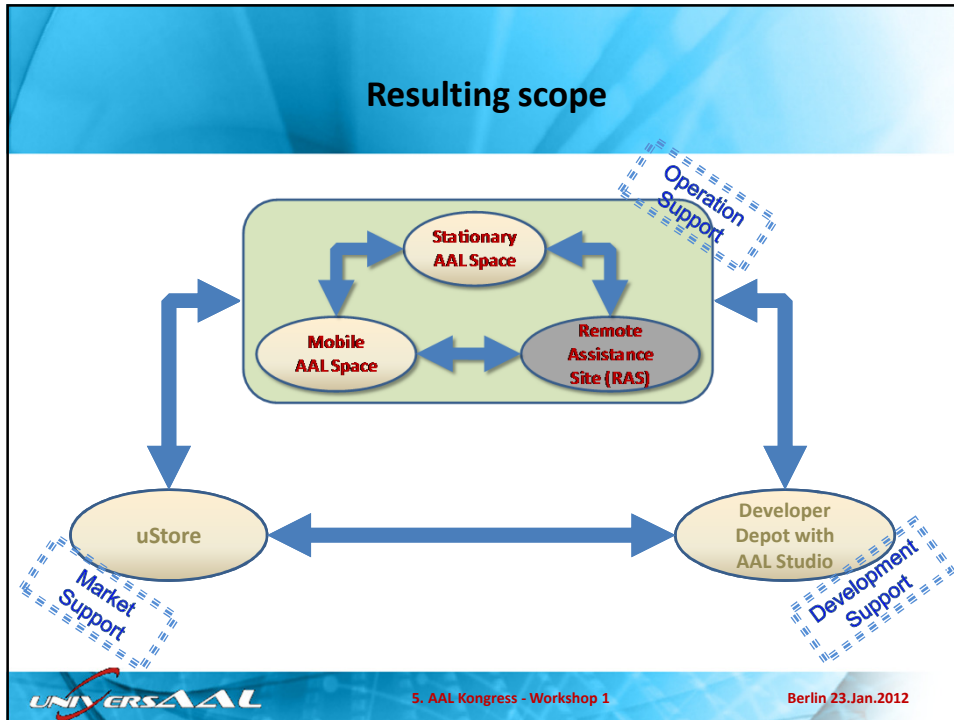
Resulting scope

Operation Support

Stationary AAL Space

Mobile AAL Space

Remote Assistance Site (RAS)

uStore

Developer Depot with AAL Studio

Market Support

Development Support

UNIVERSAAL

5. AAL Kongress - Workshop 1

Berlin 23.Jan.2012